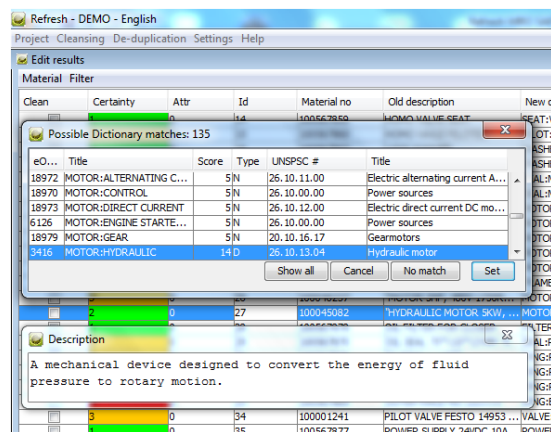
Refresh - DEMO - English

Project Cleansing De-duplication Settings Help

Edit results

Material Filter

| Clean | Certainty | Attr | Id | Material no | Old description | New d |
|---|---|---|---|---|---|---|
| | | 0 | 14 | 100567859 | HOMO VALVE SEAT | SEAT:VA |
| | 2 | 0 | 27 | 100045082 | "HYDRAULIC MOTOR 5KW, ... | MOTOR |
| | 3 | 0 | 34 | 100001241 | PILOT VALVE FESTO 14953 ... | VALVE |
| | | 0 | 35 | 100567877 | POWER SUPPLY 24VDC 10A ... | POWE |

Possible Dictionary matches: 135

| eO... | Title | Score | Type | UNSPSC # | Title |
|---|---|---|---|---|---|
| 18972 | MOTOR:ALTERNATING C... | 5 | N | 26.10.11.00 | Electric alternating current A... |
| 18970 | MOTOR:CONTROL | 5 | N | 26.10.00.00 | Power sources |
| 18973 | MOTOR:DIRECT CURRENT | 5 | N | 26.10.12.00 | Electric direct current DC mo... |
| 6126 | MOTOR:ENGINE STARTE... | 5 | N | 26.10.00.00 | Power sources |
| 18979 | MOTOR:GEAR | 5 | N | 20.10.16.17 | Gearmotors |
| 3416 | MOTOR:HYDRAULIC | 14 | D | 26.10.13.04 | Hydraulic motor |

Show all Cancel No match Set

Description

A mechanical device designed to convert the energy of fluid pressure to rotary motion.